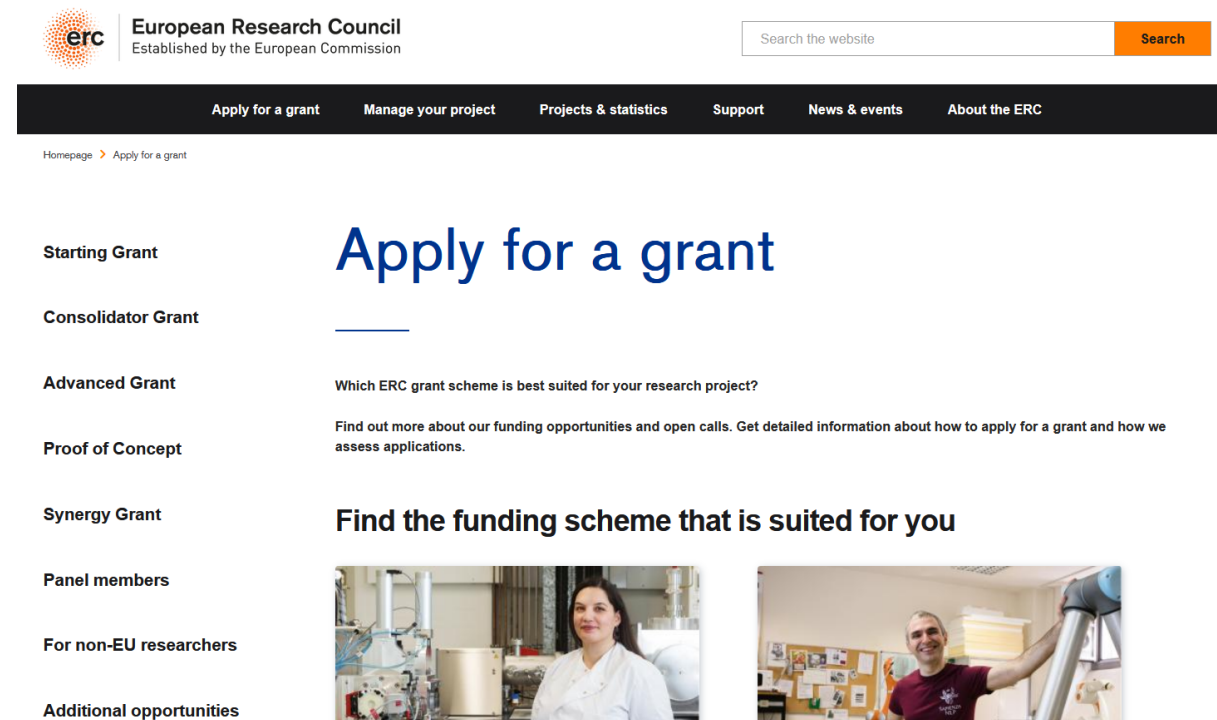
erc European Research Council
Established by the European Commission

Search the website
Search

Apply for a grant
Manage your project
Projects & statistics
Support
News & events
About the ERC

Homepage > Apply for a grant

Starting Grant

Consolidator Grant

Advanced Grant

Proof of Concept

Synergy Grant

Panel members

For non-EU researchers

Additional opportunities

Apply for a grant

Which ERC grant scheme is best suited for your research project?

Find out more about our funding opportunities and open calls. Get detailed information about how to apply for a grant and how we assess applications.

Find the funding scheme that is suited for you